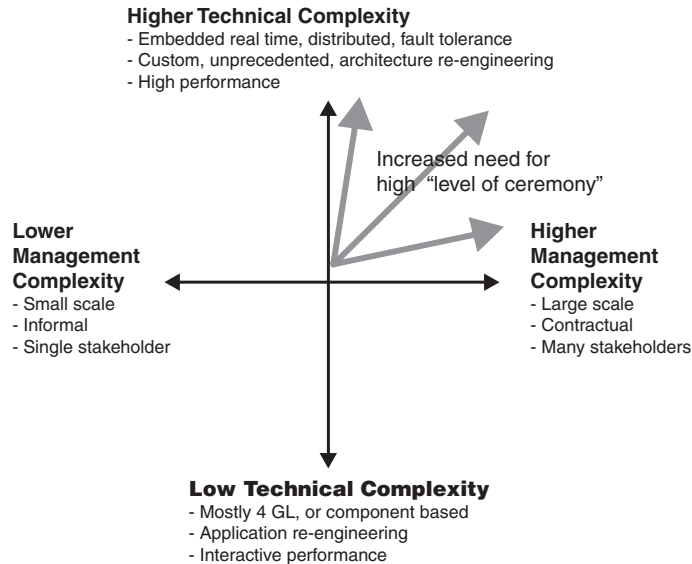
**Higher Technical Complexity**
- Embedded real time, distributed, fault tolerance
- Custom, unprecedented, architecture re-engineering
- High performance

Increased need for high "level of ceremony"

**Lower Management Complexity**
- Small scale
- Informal
- Single stakeholder

**Higher Management Complexity**
- Large scale
- Contractual
- Many stakeholders

**Low Technical Complexity**
- Mostly 4 GL, or component based
- Application re-engineering
- Interactive performance